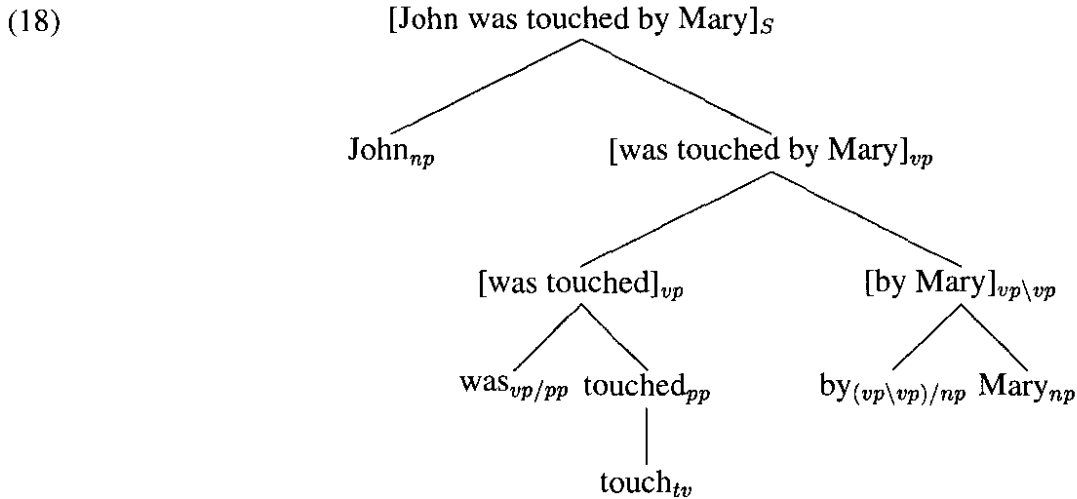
(18)

[John was touched by Mary]$_S$

John$_{np}$

[was touched by Mary]$_{vp}$

[was touched]$_{vp}$

[by Mary]$_{vp\backslash vp}$

was$_{vp/pp}$ touched$_{pp}$

by$_{(vp\backslash vp)/np}$ Mary$_{np}$

touch$_{tv}$